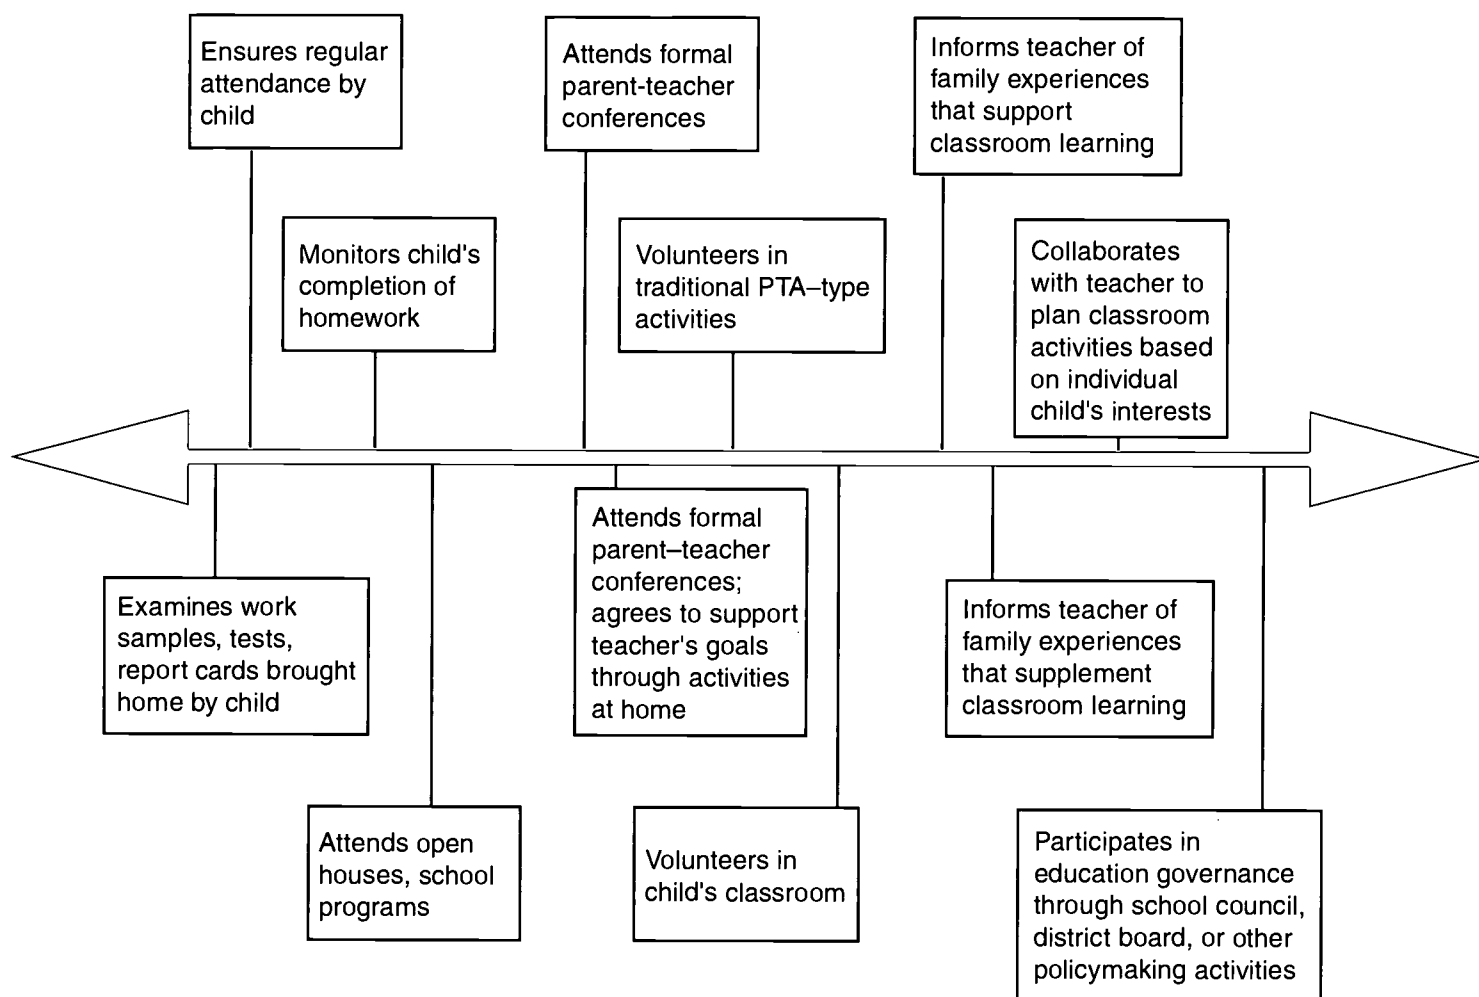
Ensures regular attendance by child

Monitors child's completion of homework

Attends formal parent-teacher conferences

Volunteers in traditional PTA–type activities

Informs teacher of family experiences that support classroom learning

Collaborates with teacher to plan classroom activities based on individual child's interests

Examines work samples, tests, report cards brought home by child

Attends open houses, school programs

Attends formal parent–teacher conferences; agrees to support teacher's goals through activities at home

Volunteers in child's classroom

Informs teacher of family experiences that supplement classroom learning

Participates in education governance through school council, district board, or other policymaking activities